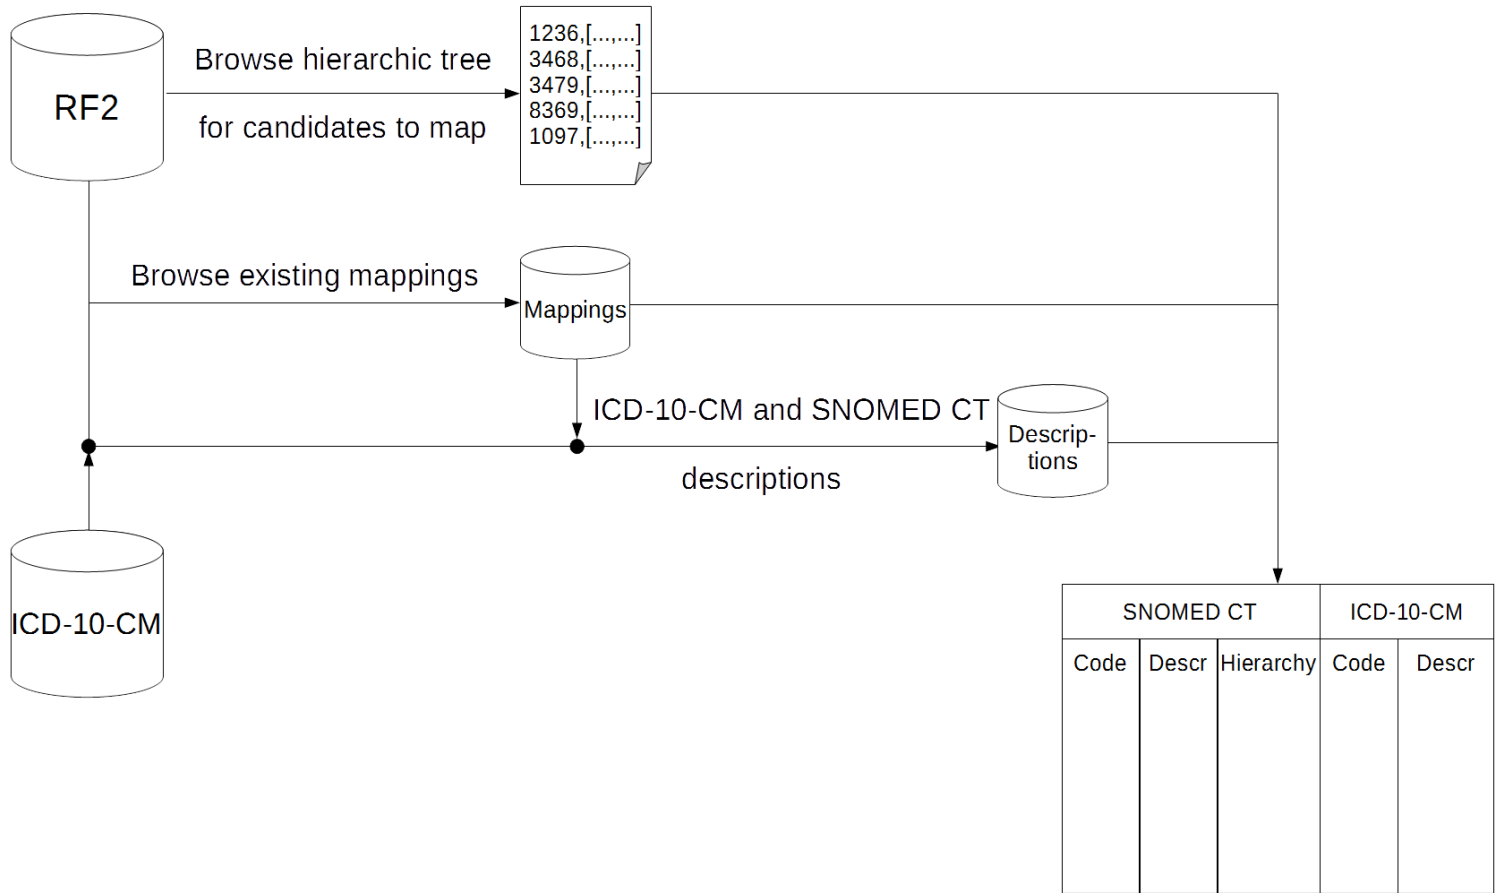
RF2

Browse hierarchic tree

for candidates to map

1236,[...,...]
3468,[...,...]
3479,[...,...]
8369,[...,...]
1097,[...,...]

Browse existing mappings

Mappings

ICD-10-CM and SNOMED CT

descriptions

Descriptions

ICD-10-CM

| SNOMED CT | | | ICD-10-CM | |
|---|---|---|---|---|
| Code | Descr | Hierarchy | Code | Descr |